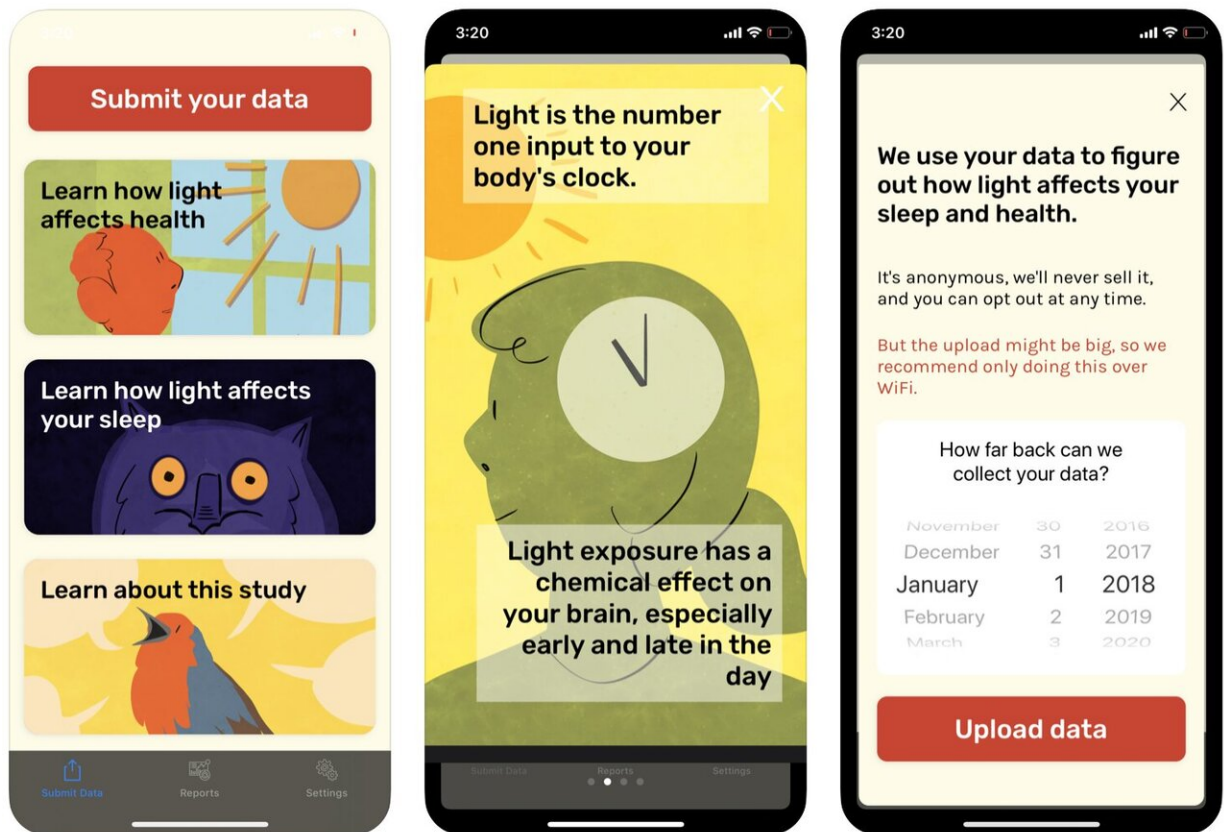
3:20

Submit your data

Learn how light affects health

Learn how light affects your sleep

Learn about this study

Submit Data
Reports
Settings

3:20

Light is the number one input to your body's clock.

Light exposure has a chemical effect on your brain, especially early and late in the day

Submit Data
Reports
Settings

3:20

We use your data to figure out how light affects your sleep and health.

It's anonymous, we'll never sell it, and you can opt out at any time.

But the upload might be big, so we recommend only doing this over WiFi.

How far back can we collect your data?

| November | 30 | 2016 |
|---|---|---|
| December | 31 | 2017 |
| January | 1 | 2018 |
| February | 2 | 2019 |
| March | 3 | 2020 |

Upload data